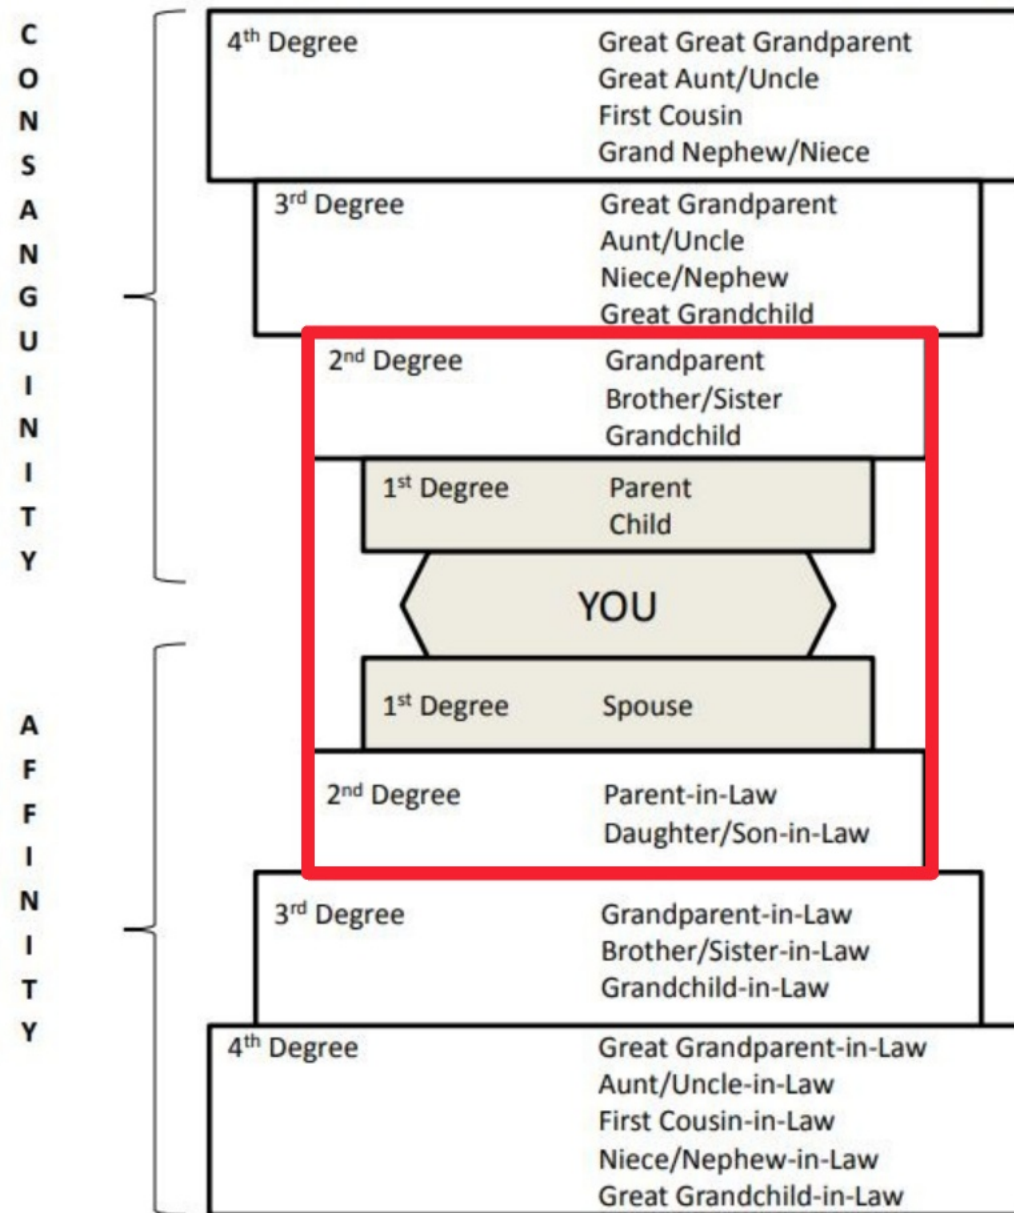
CONSANGUINITY

4$^{th}$ Degree
Great Great Grandparent
Great Aunt/Uncle
First Cousin
Grand Nephew/Niece

3$^{rd}$ Degree
Great Grandparent
Aunt/Uncle
Niece/Nephew
Great Grandchild

2$^{nd}$ Degree
Grandparent
Brother/Sister
Grandchild

1$^{st}$ Degree
Parent
Child

YOU

AFFINITY

1$^{st}$ Degree
Spouse

2$^{nd}$ Degree
Parent-in-Law
Daughter/Son-in-Law

3$^{rd}$ Degree
Grandparent-in-Law
Brother/Sister-in-Law
Grandchild-in-Law

4$^{th}$ Degree
Great Grandparent-in-Law
Aunt/Uncle-in-Law
First Cousin-in-Law
Niece/Nephew-in-Law
Great Grandchild-in-Law